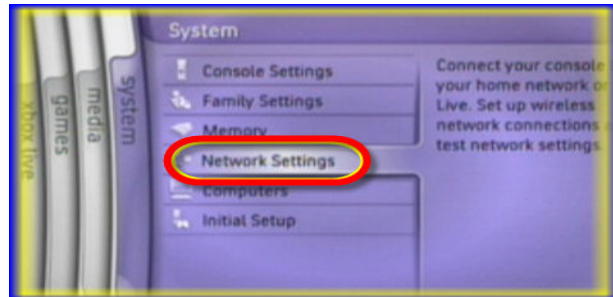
xbox live
games
media
system

System

Console Settings
Family Settings
Memory
Network Settings
Computers
Initial Setup

Connect your console your home network o Live. Set up wireless network connections test network settings.